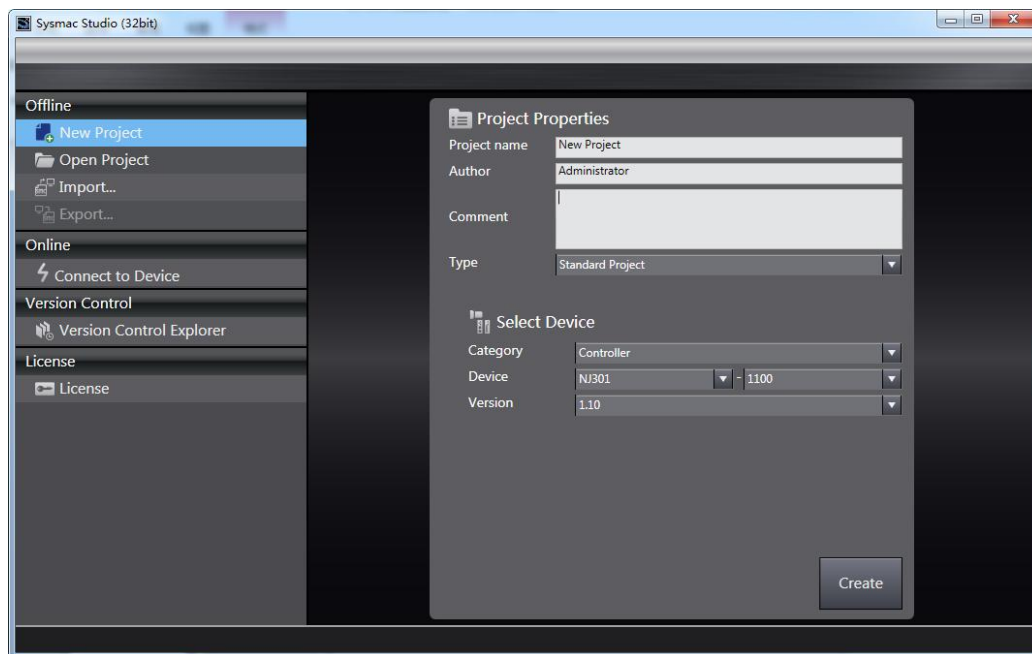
Sysmac Studio (32bit)

Offline
New Project
Open Project
Import...
Export...
Online
Connect to Device
Version Control
Version Control Explorer
License
License

Project Properties
Project name New Project
Author Administrator
Comment
Type Standard Project

Select Device
Category Controller
Device NJ301 - 1100
Version 1.10

Create